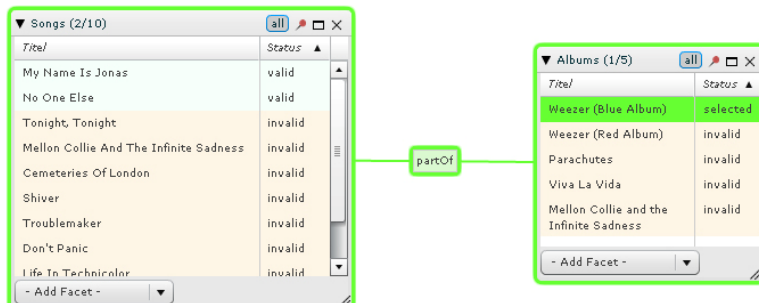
▼ Songs (2/10) all

| Titel | Status ▲ |
|---|---|
| My Name Is Jonas | valid |
| No One Else | valid |
| Tonight, Tonight | invalid |
| Mellon Collie And The Infinite Sadness | invalid |
| Cemeteries Of London | invalid |
| Shiver | invalid |
| Troublemaker | invalid |
| Don't Panic | invalid |
| Life In Technicolor | invalid |

- Add Facet - ▼

partOf

▼ Albums (1/5) all

| Titel | Status ▲ |
|---|---|
| Weezer (Blue Album) | selected |
| Weezer (Red Album) | invalid |
| Parachutes | invalid |
| Viva La Vida | invalid |
| Mellon Collie and the Infinite Sadness | invalid |

- Add Facet - ▼